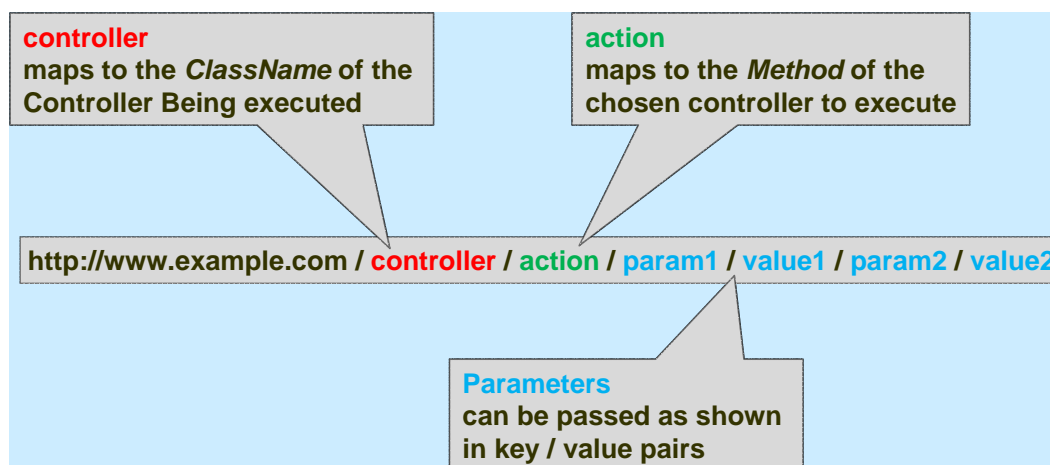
controller
maps to the *ClassName* of the Controller Being executed

action
maps to the *Method* of the chosen controller to execute

http://www.example.com / controller / action / param1 / value1 / param2 / value2

Parameters
can be passed as shown in key / value pairs